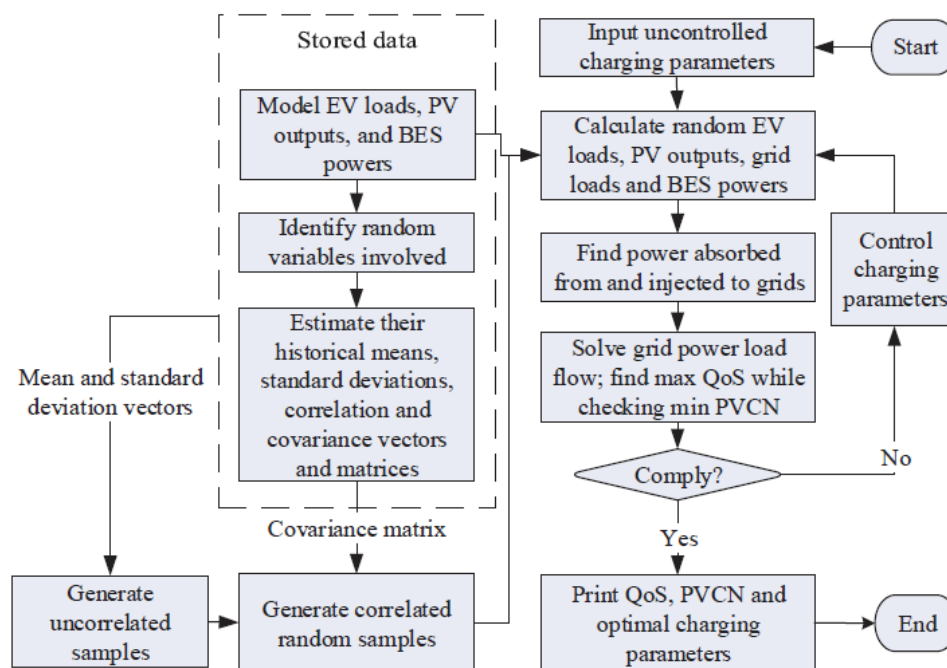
Stored data

Model EV loads, PV outputs, and BES powers

Identify random variables involved

Estimate their historical means, standard deviations, correlation and covariance vectors and matrices

Mean and standard deviation vectors

Covariance matrix

Generate uncorrelated samples

Generate correlated random samples

Start

Input uncontrolled charging parameters

Calculate random EV loads, PV outputs, grid loads and BES powers

Find power absorbed from and injected to grids

Solve grid power load flow; find max QoS while checking min PVCN

Comply?

No

Control charging parameters

Yes

Print QoS, PVCN and optimal charging parameters

End